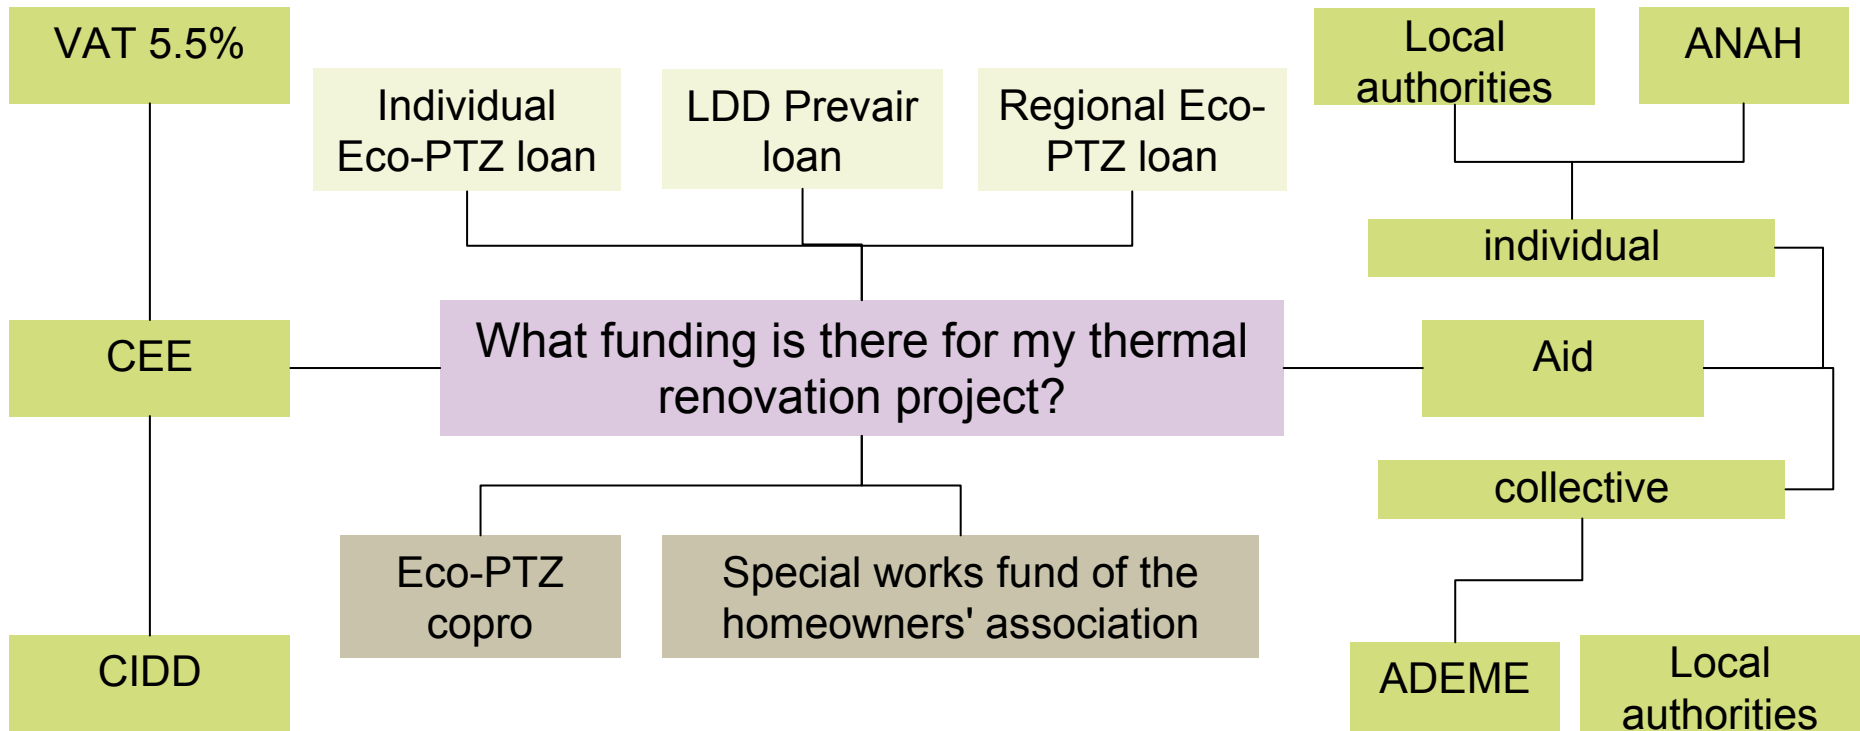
VAT 5.5%

Individual Eco-PTZ loan

LDD Prevair loan

Regional Eco-PTZ loan

Local authorities

ANAH

individual

CEE

What funding is there for my thermal renovation project?

Aid

collective

Eco-PTZ copro

Special works fund of the homeowners' association

CIDD

ADEME

Local authorities